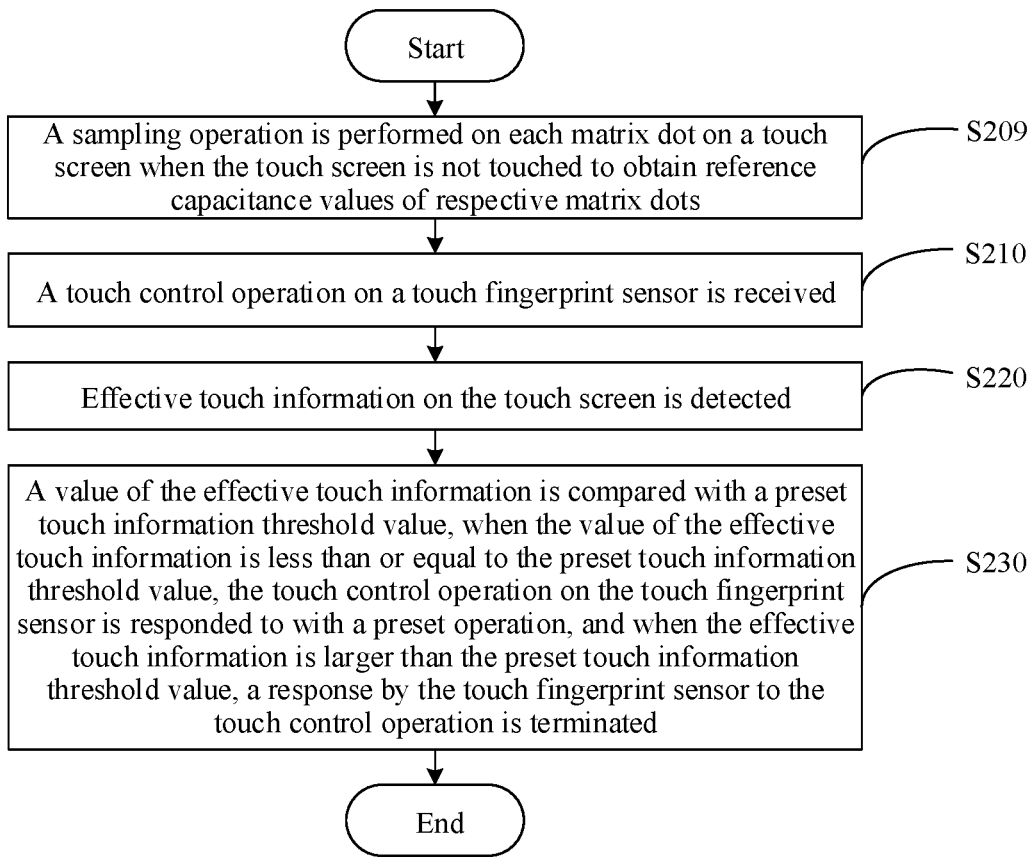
Start

A sampling operation is performed on each matrix dot on a touch screen when the touch screen is not touched to obtain reference capacitance values of respective matrix dots

S209

A touch control operation on a touch fingerprint sensor is received

S210

Effective touch information on the touch screen is detected

S220

A value of the effective touch information is compared with a preset touch information threshold value, when the value of the effective touch information is less than or equal to the preset touch information threshold value, the touch control operation on the touch fingerprint sensor is responded to with a preset operation, and when the effective touch information is larger than the preset touch information threshold value, a response by the touch fingerprint sensor to the touch control operation is terminated

S230

End